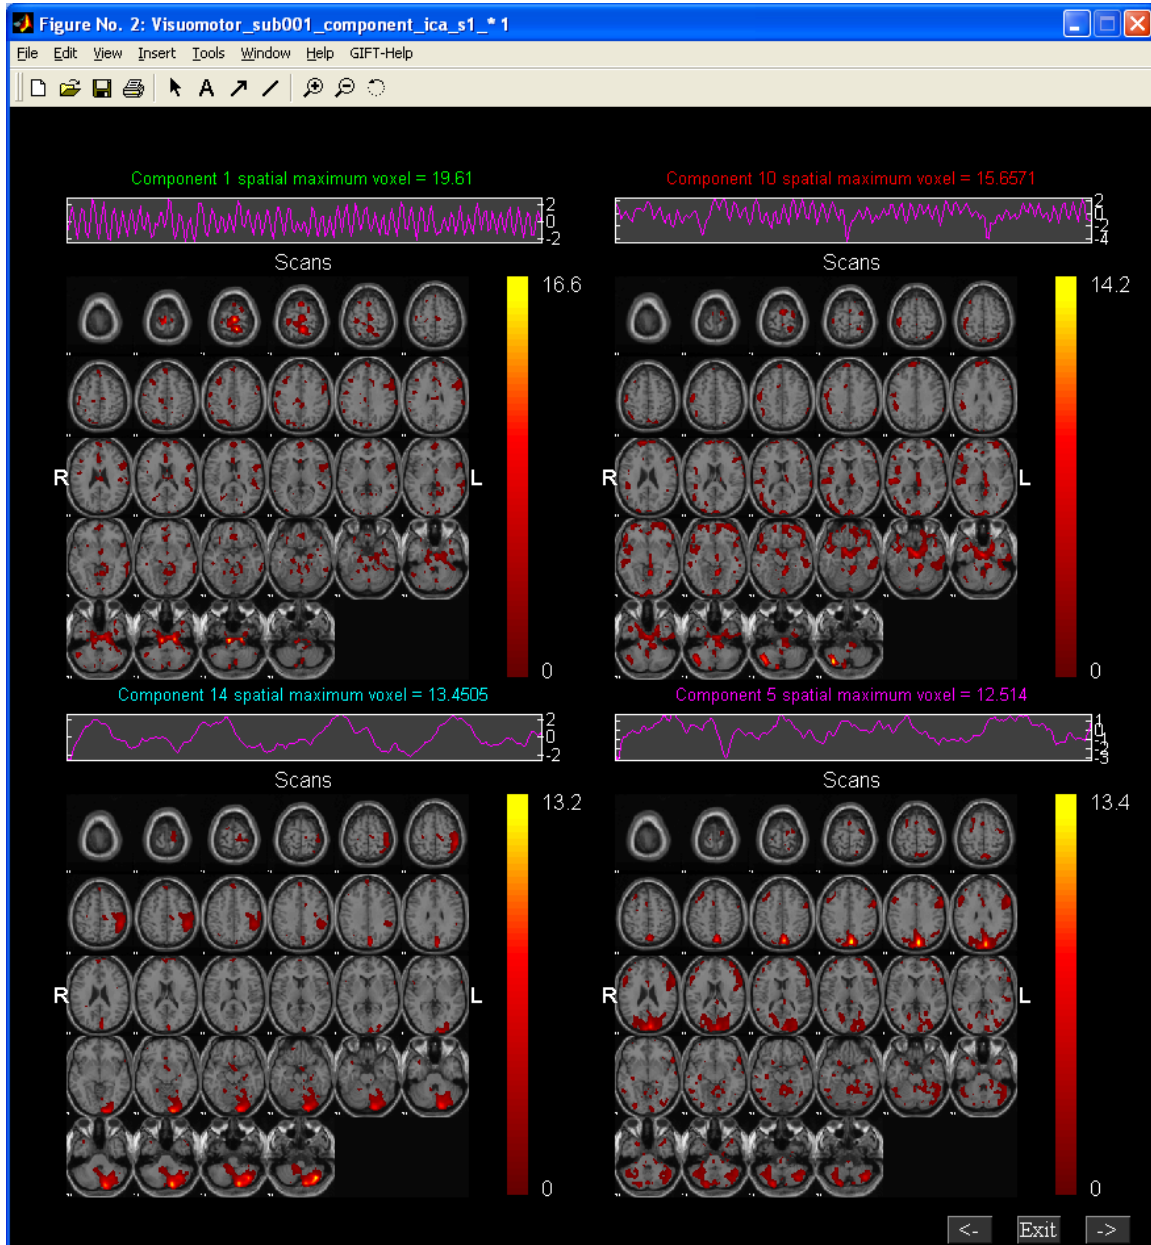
Figure No. 2: Visuomotor_sub001_component_ica_s1_* 1

File Edit View Insert Tools Window Help GIFT-Help

Component 1 spatial maximum voxel = 19.61

2
0
-2

Scans

16.6

R

L

0

Component 10 spatial maximum voxel = 15.6571

2
0
-2
-4

Scans

14.2

R

L

0

Component 14 spatial maximum voxel = 13.4505

2
0
-2

Scans

13.2

R

L

0

Component 5 spatial maximum voxel = 12.514

1
0
-1
-2
-3

Scans

13.4

R

L

0

<- Exit ->